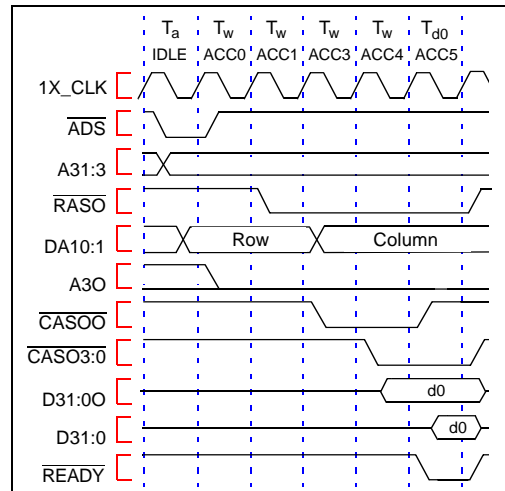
$T_a$ $T_w$ $T_w$ $T_w$ $T_w$ $T_{d0}$
IDLE ACC0 ACC1 ACC3 ACC4 ACC5

1X_CLK
$\overline{ADS}$
A31:3
$\overline{RASO}$
DA10:1
Row
Column
A3O
$\overline{CASOO}$
$\overline{CASO3:0}$
D31:0O
d0
D31:0
d0
$\overline{READY}$